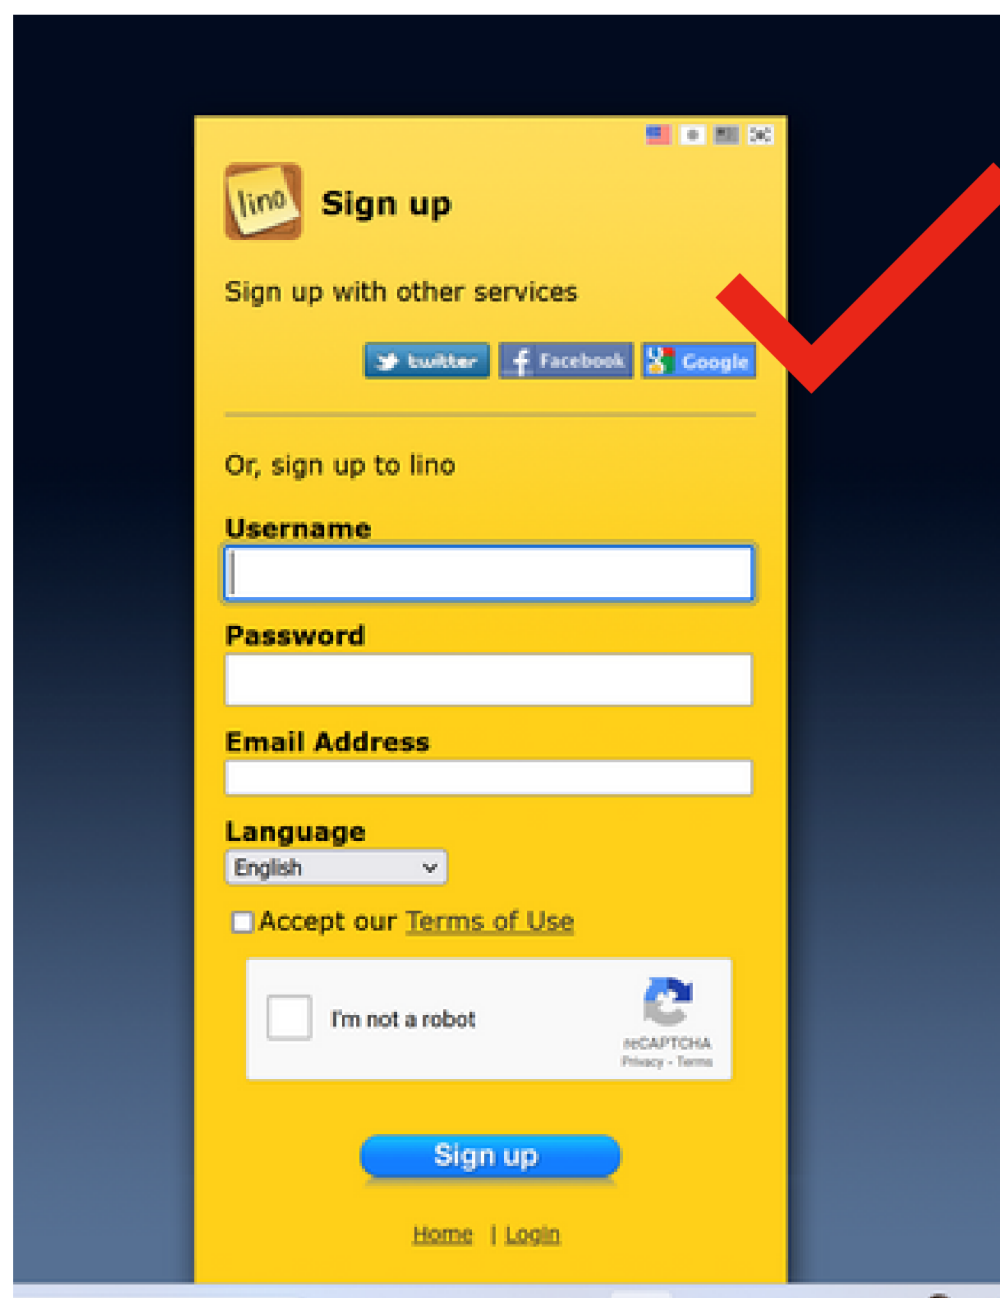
lino

Sign up

Sign up with other services

twitter Facebook Google

Or, sign up to lino

Username

Password

Email Address

Language

English

Accept our Terms of Use

I'm not a robot

reCAPTCHA
Privacy - Terms

Sign up

Home | Login